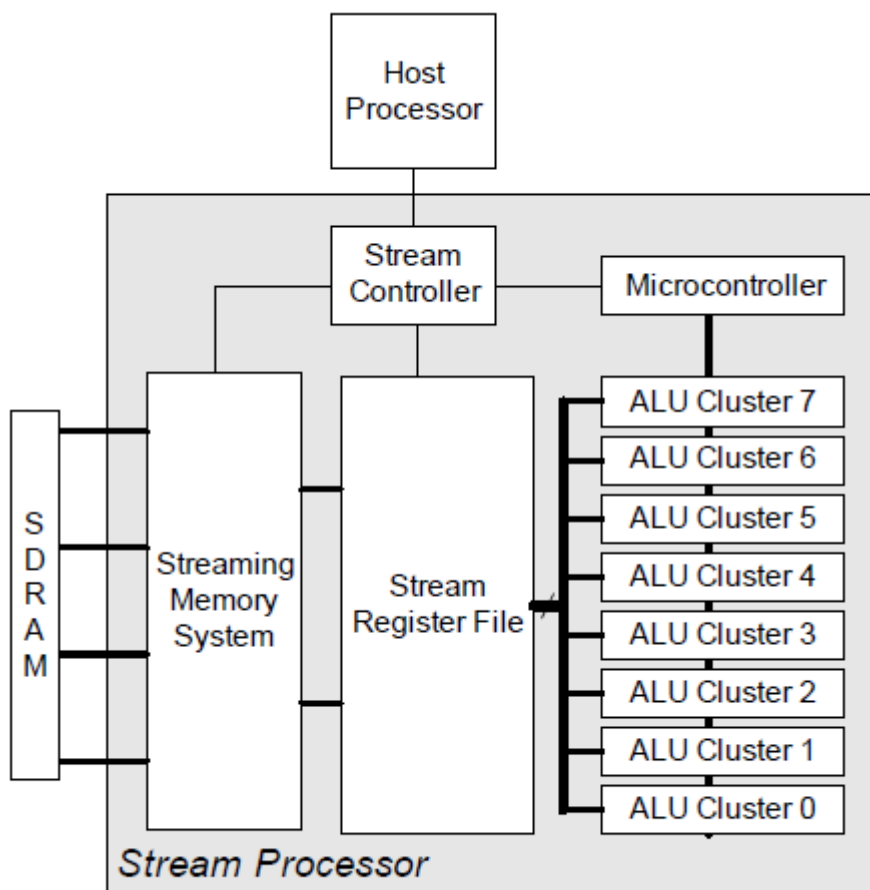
Host Processor

Stream Controller

Microcontroller

S D R A M

Streaming Memory System

Stream Register File

ALU Cluster 7
ALU Cluster 6
ALU Cluster 5
ALU Cluster 4
ALU Cluster 3
ALU Cluster 2
ALU Cluster 1
ALU Cluster 0

Stream Processor